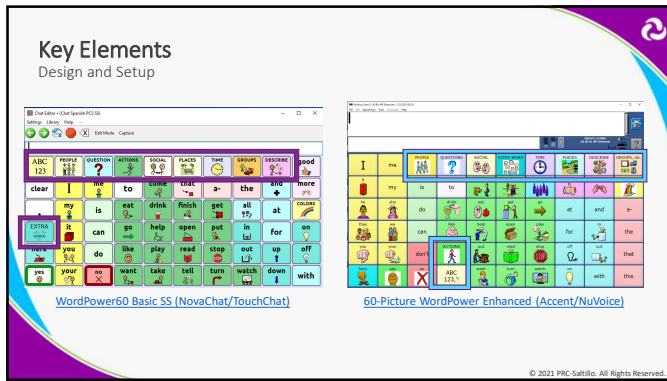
Key Elements
Design and Setup

Chat Editor - [Chat Spanish PCS SS]
Settings Library Help
Edit Mode Capture

| ABC 123 | PEOPLE | QUESTION ? | ACTIONS | SOCIAL | PLACES | TIME | GROUPS | DESCRIBE | good |
|---|---|---|---|---|---|---|---|---|---|
| clear | I | me | to | come | chat | a- | the | and + | more |
| | my | is | eat | drink | finish | get | all | at | COLORS |
| EXTRA | it | can | go | help | open | put | in | for | on |
| | you | do | like | play | read | stop | out | up | off |
| yes | your | no | want | take | tell | turn | watch | down | with |

WordPower60 Basic SS (NovaChat/TouchChat)

| I | me | PEOPLE | QUESTIONS | SOCIAL | EXTRA WORD | TIME | PLACES | DESCRIBE | GROUPS, etc. |
|---|---|---|---|---|---|---|---|---|---|
| | my | is | to | | | | | | |
| | | do | | | | | | at | and | a- |
| | | can | | | | | | for | | the |
| | | don't | | ACTIONS | | | | off | out | this |
| | | | | ABC 123 | | | | on | with | this |

60-Picture WordPower Enhanced (Accent/NuVoice)

© 2021 PRC-Saltillo. All Rights Reserved.